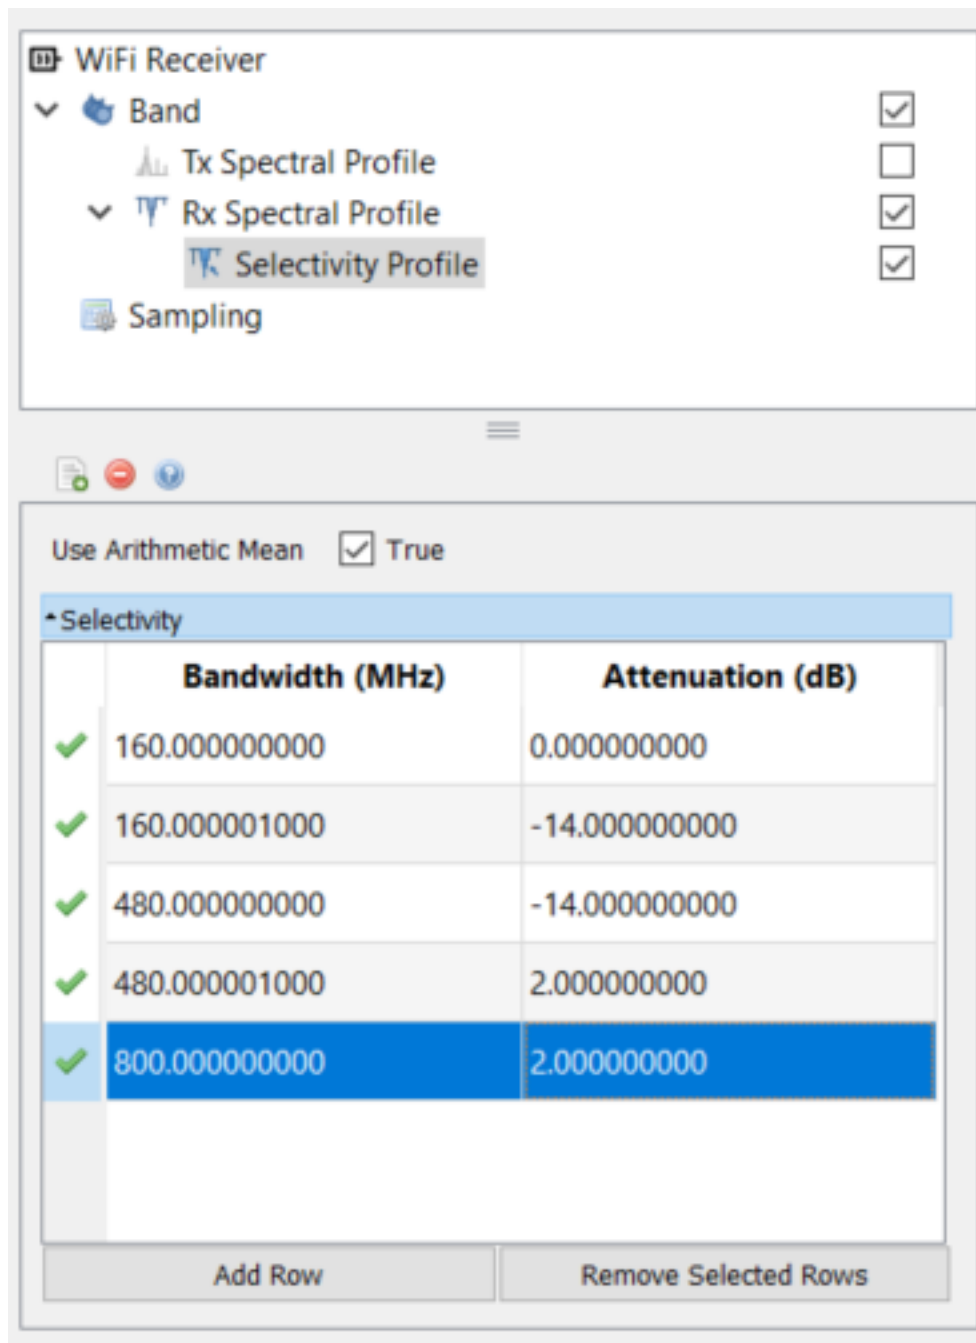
WiFi Receiver
Band
Tx Spectral Profile
Rx Spectral Profile
Selectivity Profile
Sampling

Use Arithmetic Mean True

Selectivity

| Bandwidth (MHz) | Attenuation (dB) |
|---|---|
| 160.000000000 | 0.000000000 |
| 160.000001000 | -14.000000000 |
| 480.000000000 | -14.000000000 |
| 480.000001000 | 2.000000000 |
| 800.000000000 | 2.000000000 |

Add Row
Remove Selected Rows